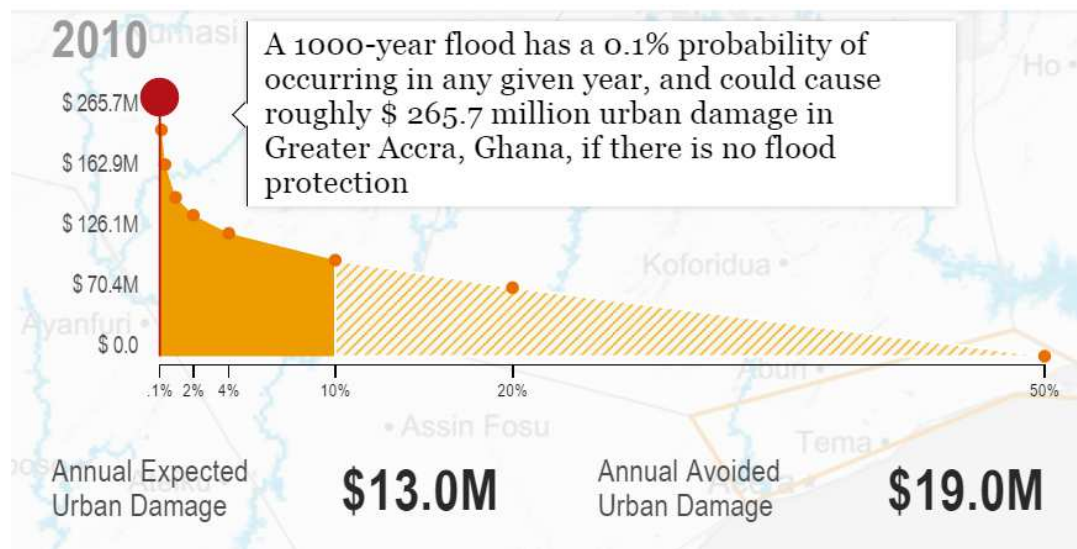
2010

A 1000-year flood has a 0.1% probability of occurring in any given year, and could cause roughly $ 265.7 million urban damage in Greater Accra, Ghana, if there is no flood protection

$ 265.7M
$ 162.9M
$ 126.1M
$ 70.4M
$ 0.0

.1% 2% 4% 10% 20% 50%

Koforidua
Ayanfuri
Assin Fosu
Tema
Ho

Annual Expected Urban Damage $13.0M

Annual Avoided Urban Damage $19.0M